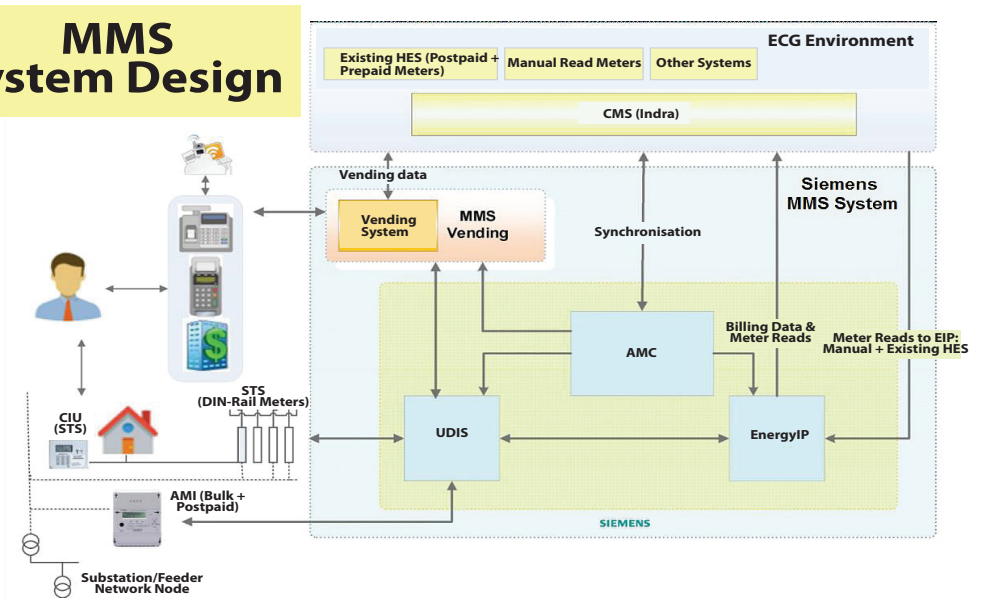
MMS
ystem Design

ECG Environment

Existing HES (Postpaid + Prepaid Meters)

Manual Read Meters

Other Systems

CMS (Indra)

Vending data

Siemens MMS System

Vending System

MMS Vending

Synchronisation

AMC

Billing Data & Meter Reads

Meter Reads to EIP: Manual + Existing HES

STS (DIN-Rail Meters)

CIU (STS)

UDIS

EnergyIP

AMI (Bulk + Postpaid)

SIEMENS

Substation/Feeder Network Node